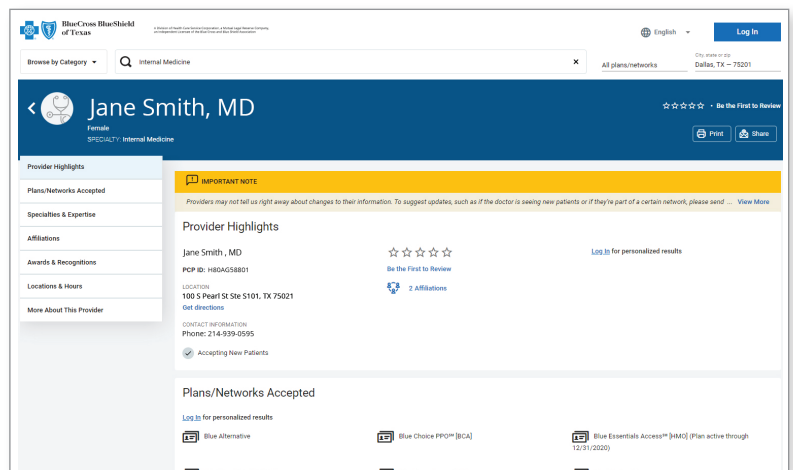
BlueCross BlueShield of Texas

A Division of Health Care Service Corporation, a Mutual Legal Reserve Company, an Independent Licensee of the Blue Cross and Blue Shield Association

English

Log In

Browse by Category

Internal Medicine

All plans/networks

City, state or zip
Dallas, TX — 75201

Jane Smith, MD
Female
SPECIALTY: Internal Medicine

☆☆☆☆☆ • Be the First to Review

Print

Share

Provider Highlights
Plans/Networks Accepted
Specialties & Expertise
Affiliations
Awards & Recognitions
Locations & Hours
More About This Provider

IMPORTANT NOTE

Providers may not tell us right away about changes to their information. To suggest updates, such as if the doctor is seeing new patients or if they're part of a certain network, please send ... View More

Provider Highlights

Jane Smith , MD

PCP ID: H80AG58801

LOCATION
100 S Pearl St Ste S101, TX 75021
Get directions

CONTACT INFORMATION
Phone: 214-939-0595

Accepting New Patients

☆☆☆☆☆
Be the First to Review

2 Affiliations

Log In for personalized results

Plans/Networks Accepted

Log In for personalized results

Blue Alternative

Blue Choice PPO℠ [BCA]

Blue Essentials Access℠ [HMO] (Plan active through 12/31/2020)